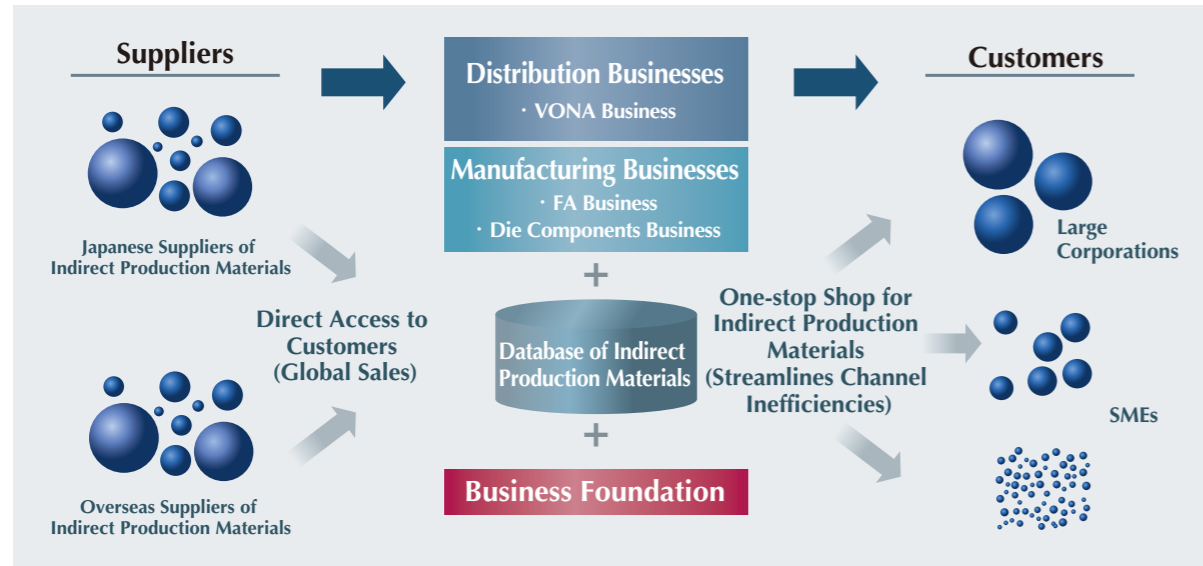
Suppliers

Japanese Suppliers of Indirect Production Materials

Direct Access to Customers (Global Sales)

Overseas Suppliers of Indirect Production Materials

Distribution Businesses
・VONA Business

Manufacturing Businesses
・FA Business
・Die Components Business

+

Database of Indirect Production Materials

+

Business Foundation

Customers

One-stop Shop for Indirect Production Materials (Streamlines Channel Inefficiencies)

Large Corporations

SMEs